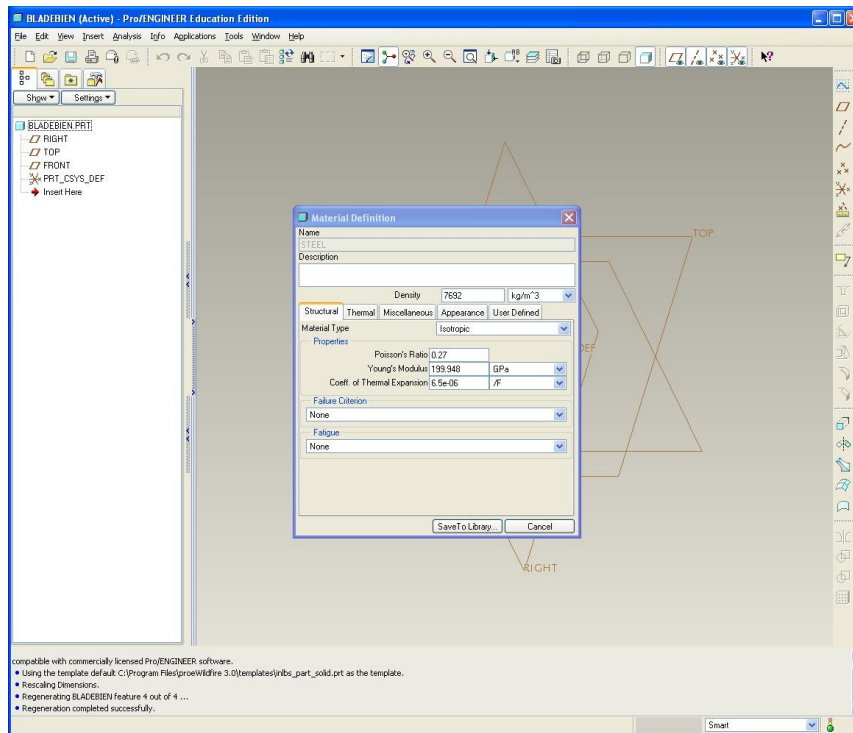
BLADEBIEN (Active) - Pro/ENGINEER Education Edition

File Edit View Insert Analysis Info Applications Tools Window Help

Show ▾ Settings ▾

BLADEBIEN.PRT
RIGHT
TOP
FRONT
PRT_CSYS_DEF
Insert Here

TOP
DEF
RIGHT

Material Definition

Name
STEEL
Description

Density 7692 kg/m^3

Structural Thermal Miscellaneous Appearance User Defined

Material Type Isotropic

Properties
Poisson's Ratio 0.27
Young's Modulus 199.948 GPa
Coeff. of Thermal Expansion 6.5e-06 /F

Failure Criterion
None

Fatigue
None

SaveTo Library... Cancel

compatible with commercially licensed Pro/ENGINEER software.
• Using the template default C:\Program Files\proeWildfire 3.0\templates\inlbs_part_solid.prt as the template.
• Rescaling Dimensions.
• Regenerating BLADEBIEN feature 4 out of 4 ...
• Regeneration completed successfully.

Smart